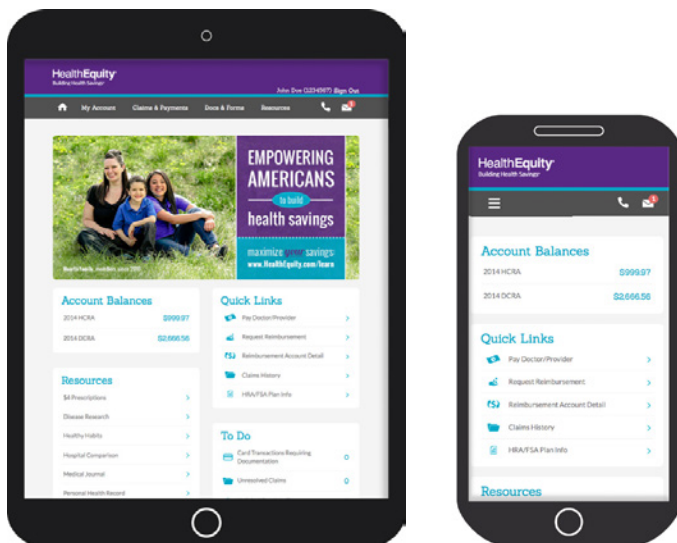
HealthEquity
Building Health Savings

John Doe (12345667) Sign Out

My Account Claims & Payments Docs & Forms Resources

EMPOWERING AMERICANS to build health savings

maximize green savings: www.HealthEquity.com/learn

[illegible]

Account Balances

2014 HCRA $999.97

2014 DCRA $2,666.56

Quick Links

Pay Doctor/Provider

Request Reimbursement

Reimbursement Account Detail

Claims History

HRA/FSA Plan Info

Resources

$4 Prescriptions

Disease Research

Healthy Habits

Hospital Comparison

Medical Journal

Personal Health Record

To Do

Card Transactions Requiring Documentation 0

Unresolved Claims 0

HealthEquity
Building Health Savings

Account Balances

2014 HCRA $999.97

2014 DCRA $2,666.56

Quick Links

Pay Doctor/Provider

Request Reimbursement

Reimbursement Account Detail

Claims History

HRA/FSA Plan Info

Resources